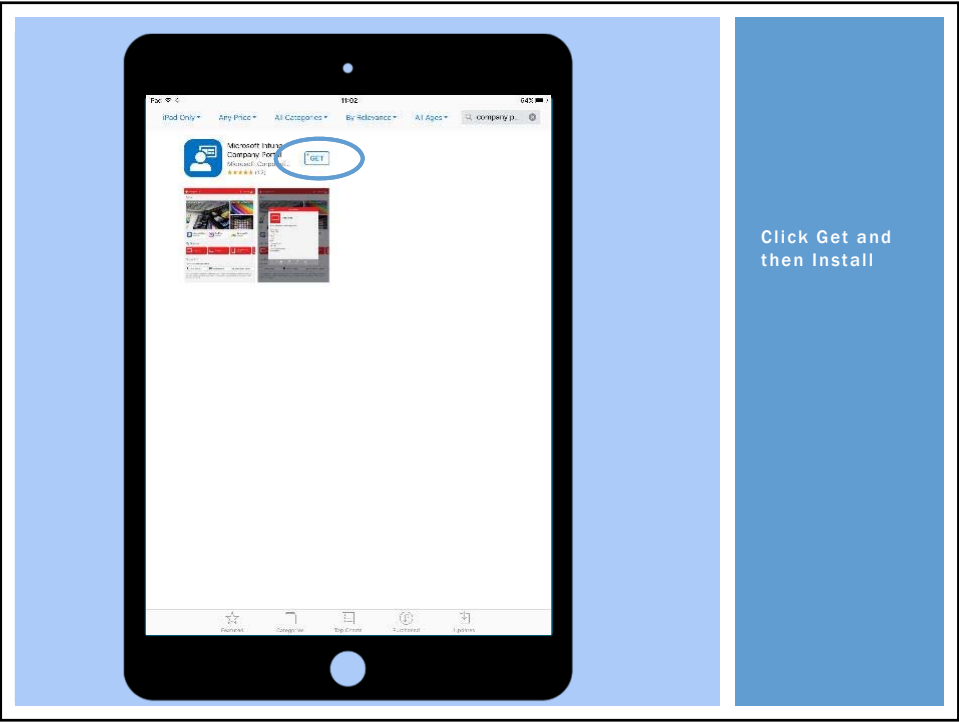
Fax

11:02

64%

iPad Only ▾ Any Price ▾ All Categories ▾ By Relevance ▾ All Ages ▾

company p...

Microsoft Intune Company Portal

Microsoft Corpora...

★★★★★ (13)

GET

Featured Categories Top Charts Purchased Updates

Click Get and then Install